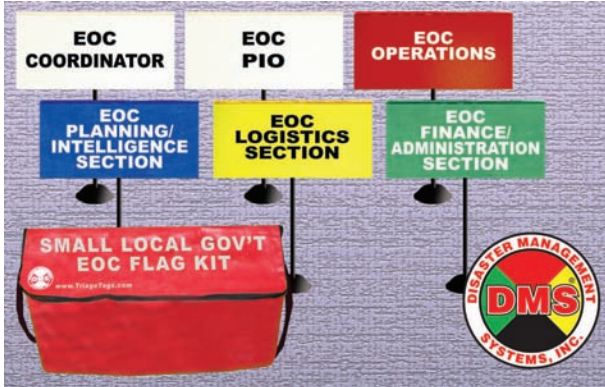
EOC COORDINATOR

EOC PIO

EOC OPERATIONS

EOC PLANNING/ INTELLIGENCE SECTION

EOC LOGISTICS SECTION

EOC FINANCE/ ADMINISTRATION SECTION

SMALL LOCAL GOV'T EOC FLAG KIT

www.TriageTags.com

DISASTER MANAGEMENT
DMS
SYSTEMS, INC.